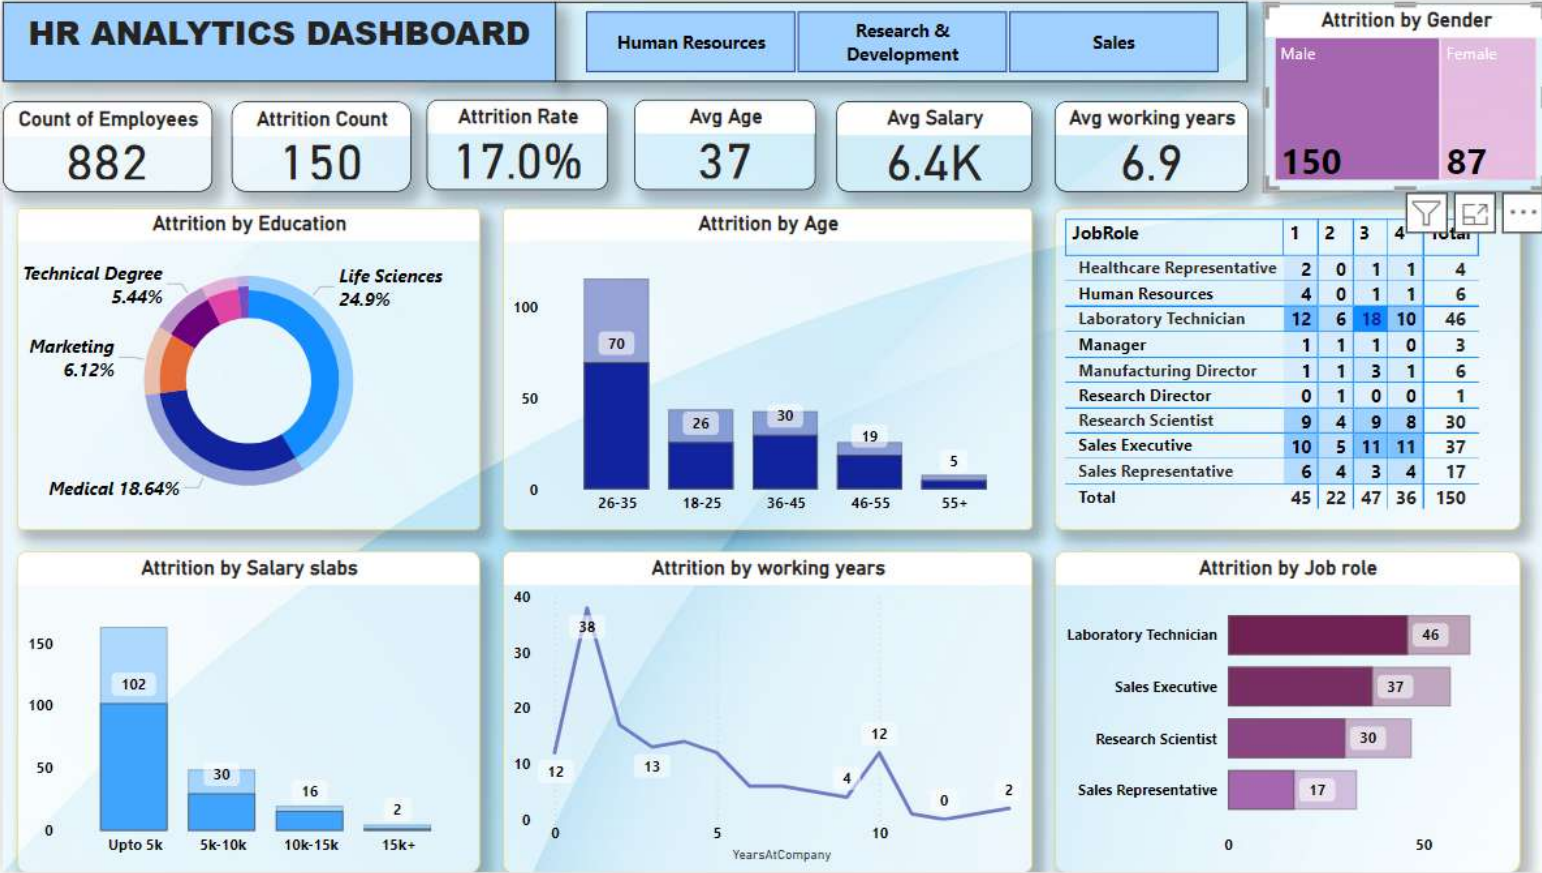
HR ANALYTICS DASHBOARD

Human Resources
Research & Development
Sales

Attrition by Gender
Male
Female
150
87

Count of Employees
882

Attrition Count
150

Attrition Rate
17.0%

Avg Age
37

Avg Salary
6.4K

Avg working years
6.9

Attrition by Education
Technical Degree 5.44%
Life Sciences 24.9%
Marketing 6.12%
Medical 18.64%

Attrition by Age
100
50
0
70
26
30
19
5
26-35
18-25
36-45
46-55
55+

| JobRole | 1 | 2 | 3 | 4 | Total |
|---|---|---|---|---|---|
| Healthcare Representative | 2 | 0 | 1 | 1 | 4 |
| Human Resources | 4 | 0 | 1 | 1 | 6 |
| Laboratory Technician | 12 | 6 | 18 | 10 | 46 |
| Manager | 1 | 1 | 1 | 0 | 3 |
| Manufacturing Director | 1 | 1 | 3 | 1 | 6 |
| Research Director | 0 | 1 | 0 | 0 | 1 |
| Research Scientist | 9 | 4 | 9 | 8 | 30 |
| Sales Executive | 10 | 5 | 11 | 11 | 37 |
| Sales Representative | 6 | 4 | 3 | 4 | 17 |
| Total | 45 | 22 | 47 | 36 | 150 |

Attrition by Salary slabs
150
100
50
0
102
30
16
2
Upto 5k
5k-10k
10k-15k
15k+

Attrition by working years
40
30
20
10
0
38
12
13
4
12
0
2
0
5
10
YearsAtCompany

Attrition by Job role
Laboratory Technician 46
Sales Executive 37
Research Scientist 30
Sales Representative 17
0
50